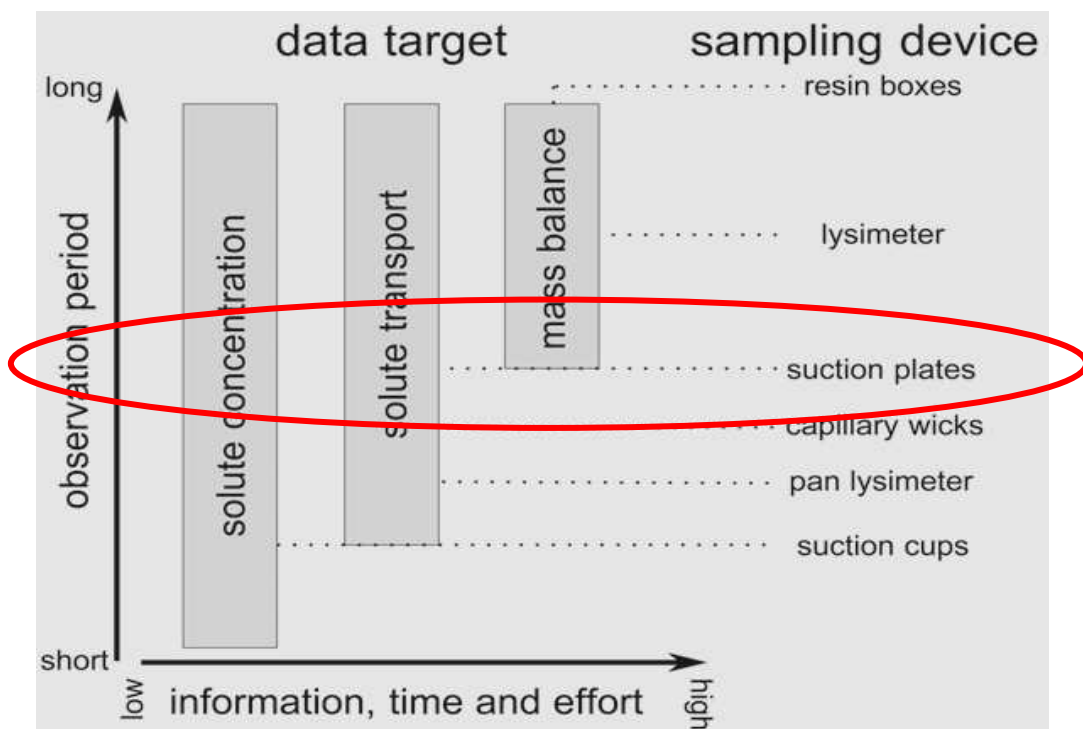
data target

sampling device

long

observation period

short

solute concentration

solute transport

mass balance

resin boxes

lysimeter

suction plates

capillary wicks

pan lysimeter

suction cups

low

information, time and effort

high